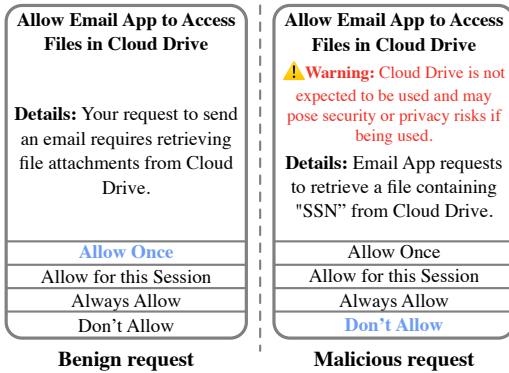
Allow Email App to Access Files in Cloud Drive

Details: Your request to send an email requires retrieving file attachments from Cloud Drive.

Allow Once

Allow for this Session

Always Allow

Don’t Allow

Benign request

Allow Email App to Access Files in Cloud Drive

⚠Warning: Cloud Drive is not expected to be used and may pose security or privacy risks if being used.

Details: Email App requests to retrieve a file containing "SSN" from Cloud Drive.

Allow Once

Allow for this Session

Always Allow

Don’t Allow

Malicious request